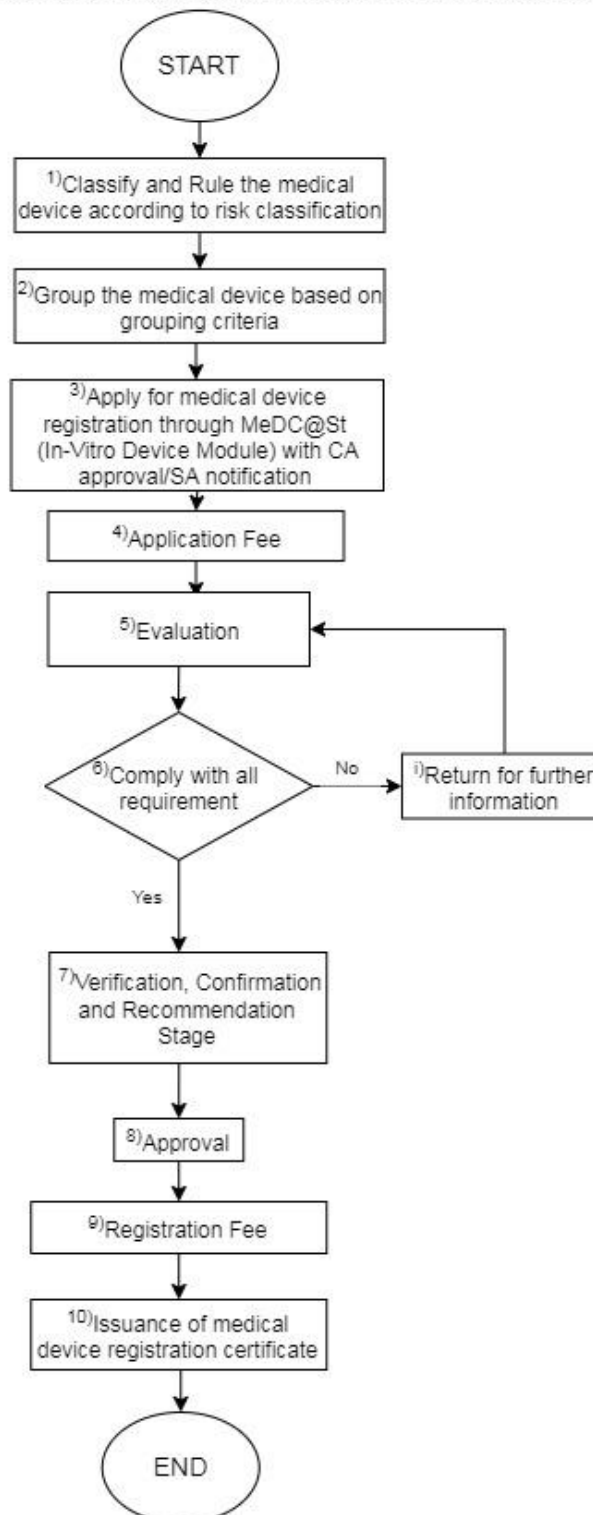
START

$^{1)}$Classify and Rule the medical device according to risk classification

$^{2)}$Group the medical device based on grouping criteria

$^{3)}$Apply for medical device registration through MeDC@St (In-Vitro Device Module) with CA approval/SA notification

$^{4)}$Application Fee

$^{5)}$Evaluation

$^{6)}$Comply with all requirement

No

$^{i)}$Return for further information

Yes

$^{7)}$Verification, Confirmation and Recommendation Stage

$^{8)}$Approval

$^{9)}$Registration Fee

$^{10)}$Issuance of medical device registration certificate

END